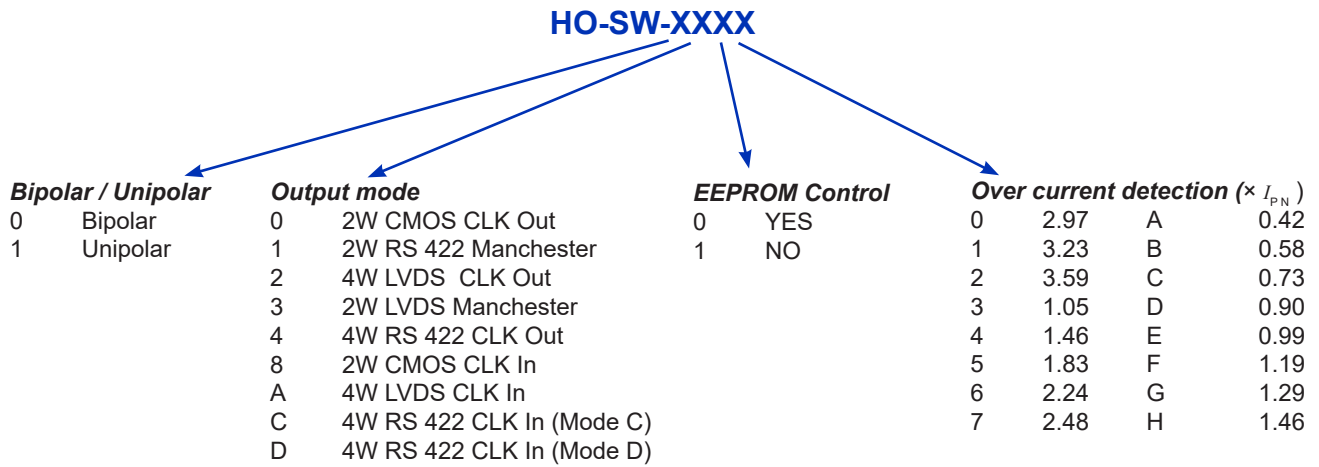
HO-SW-XXXX

*Bipolar / Unipolar*
0 Bipolar
1 Unipolar

*Output mode*
0 2W CMOS CLK Out
1 2W RS 422 Manchester
2 4W LVDS CLK Out
3 2W LVDS Manchester
4 4W RS 422 CLK Out
8 2W CMOS CLK In
A 4W LVDS CLK In
C 4W RS 422 CLK In (Mode C)
D 4W RS 422 CLK In (Mode D)

*EEPROM Control*
0 YES
1 NO

*Over current detection* (× $I_{PN}$)

| | | | |
|---|---|---|---|
| 0 | 2.97 | A | 0.42 |
| 1 | 3.23 | B | 0.58 |
| 2 | 3.59 | C | 0.73 |
| 3 | 1.05 | D | 0.90 |
| 4 | 1.46 | E | 0.99 |
| 5 | 1.83 | F | 1.19 |
| 6 | 2.24 | G | 1.29 |
| 7 | 2.48 | H | 1.46 |